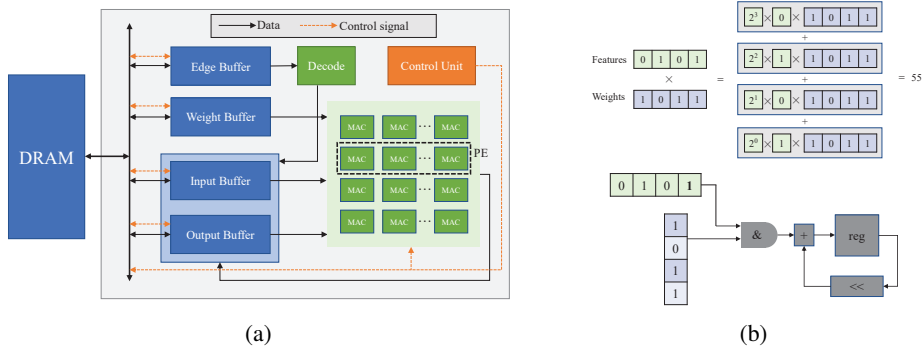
Data
Control signal

DRAM

Edge Buffer
Decode
Control Unit
Weight Buffer
Input Buffer
Output Buffer

MAC MAC ··· MAC
MAC MAC ··· MAC
MAC MAC ··· MAC
MAC MAC ··· MAC
PE

(a)

Features 0 1 0 1
×
Weights 1 0 1 1
=

$2^3$ × 0 × 1 0 1 1
+
$2^2$ × 1 × 1 0 1 1
+
$2^1$ × 0 × 1 0 1 1
+
$2^0$ × 1 × 1 0 1 1

= 55

0 1 0 1

1
0
1
1

&
+
reg
<<

(b)